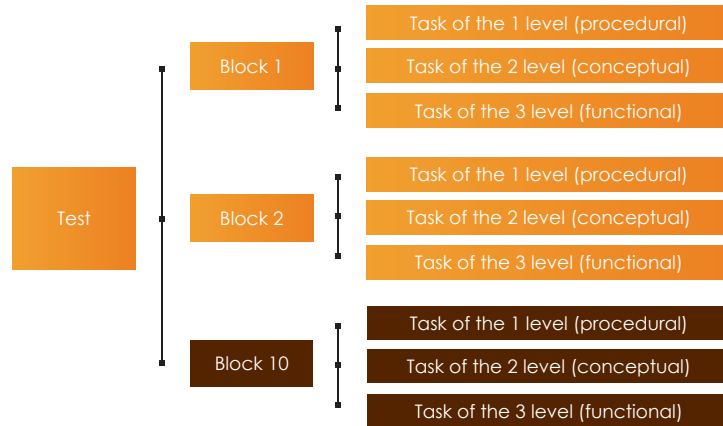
Test

Block 1

Task of the 1 level (procedural)

Task of the 2 level (conceptual)

Task of the 3 level (functional)

Block 2

Task of the 1 level (procedural)

Task of the 2 level (conceptual)

Task of the 3 level (functional)

Block 10

Task of the 1 level (procedural)

Task of the 2 level (conceptual)

Task of the 3 level (functional)